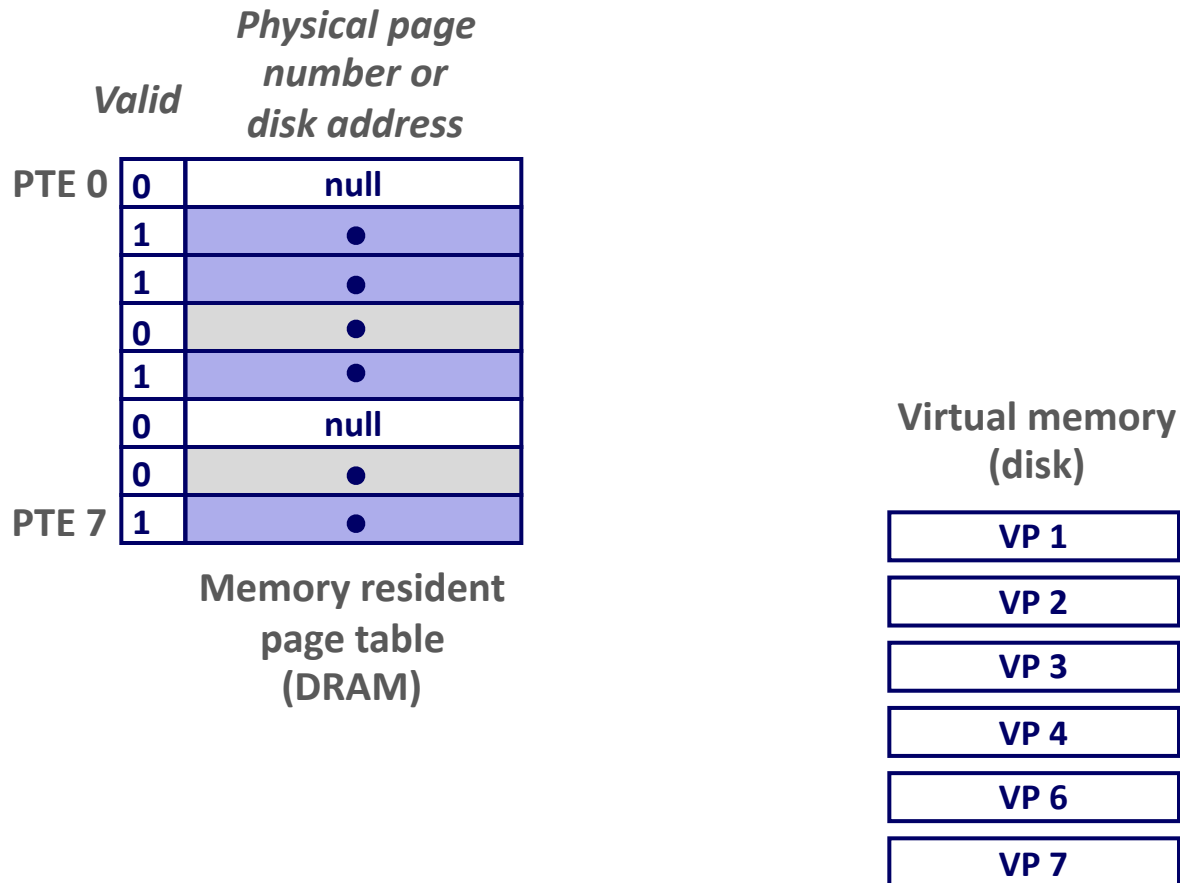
Valid

Physical page number or disk address

PTE 0

| | |
|---|---|
| 0 | null |
| 1 | ● |
| 1 | ● |
| 0 | ● |
| 1 | ● |
| 0 | null |
| 0 | ● |
| 1 | ● |

PTE 7

Memory resident page table (DRAM)

Virtual memory (disk)

VP 1

VP 2

VP 3

VP 4

VP 6

VP 7